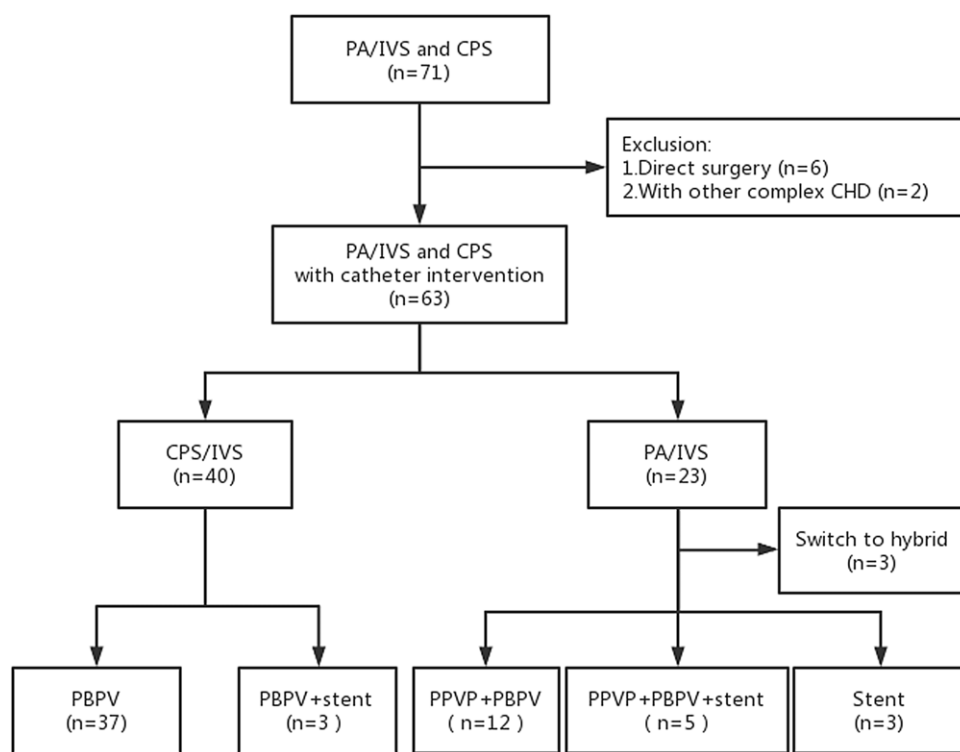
PA/IVS and CPS
(n=71)

Exclusion:
1.Direct surgery (n=6)
2.With other complex CHD (n=2)

PA/IVS and CPS
with catheter intervention
(n=63)

CPS/IVS
(n=40)

PA/IVS
(n=23)

Switch to hybrid
(n=3)

PBPV
(n=37)

PBPV+stent
(n=3 )

PPVP+PBPV
( n=12 )

PPVP+PBPV+stent
( n=5 )

Stent
(n=3)